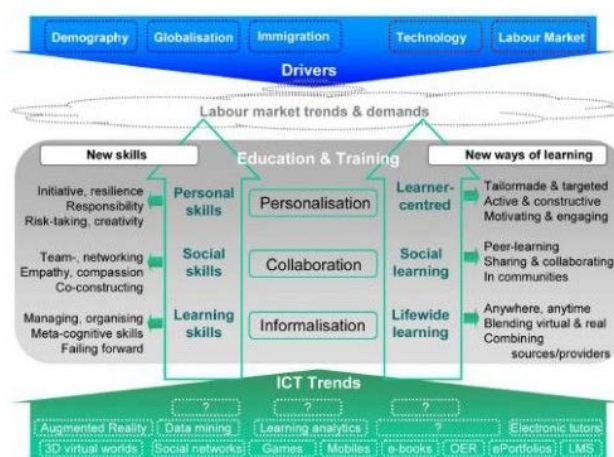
Demography
Globalisation
Immigration
Technology
Labour Market

Drivers

Labour market trends & demands

New skills

Education & Training

New ways of learning

Initiative, resilience
Responsibility
Risk-taking, creativity

Personal skills

Personalisation

Learner-centred

Tailormade & targeted
Active & constructive
Motivating & engaging

Team-, networking
Empathy, compassion
Co-constructing

Social skills

Collaboration

Social learning

Peer-learning
Sharing & collaborating
In communities

Managing, organising
Meta-cognitive skills
Failing forward

Learning skills

Informalisation

Lifewide learning

Anywhere, anytime
Blending virtual & real
Combining sources/providers

ICT Trends

?
?
?

Augmented Reality
Data mining
Learning analytics
?
Electronic tutors

3D virtual worlds
Social networks
Games
Mobiles
e-books
OER
ePortfolios
LMS